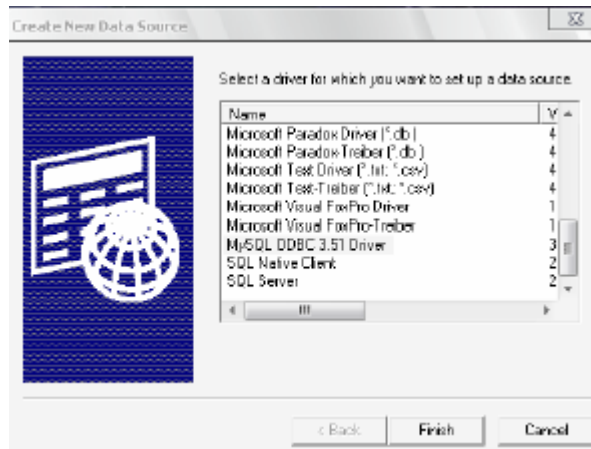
Create New Data Source

Select a driver for which you want to set up a data source.

| Name | V |
|---|---|
| Microsoft Paradox Driver (*.db ) | 4 |
| Microsoft Paradox-Treiber (*.db ) | 4 |
| Microsoft Text Driver (*.txt; *.csv) | 4 |
| Microsoft Text-Treiber (*.txt; *.csv) | 4 |
| Microsoft Visual FoxPro Driver | 1 |
| Microsoft Visual FoxPro-Treiber | 1 |
| MySQL ODBC 3.51 Driver | 3 |
| SQL Native Client | 2 |
| SQL Server | 2 |

< Back
Finish
Cancel